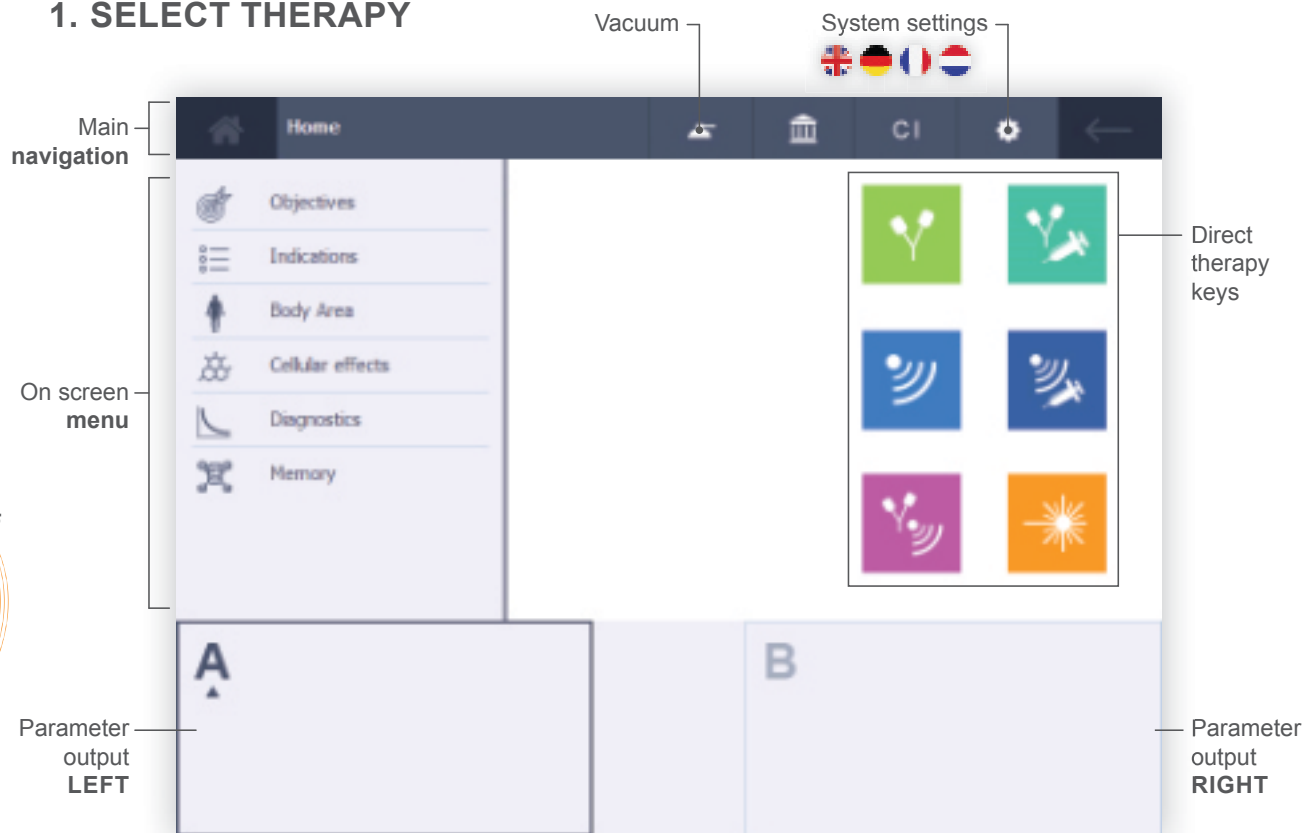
1. SELECT THERAPY

Vacuum

System settings

Main navigation

Home

CI

On screen menu

Objectives

Indications

Body Area

Cellular effects

Diagnostics

Memory

Direct therapy keys

A

B

Parameter output LEFT

Parameter output RIGHT